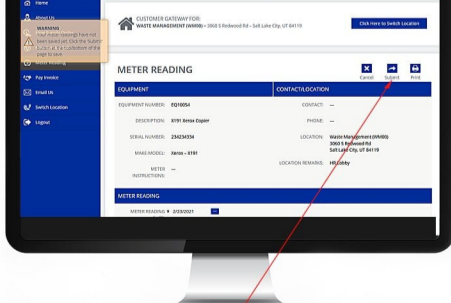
Home

About Us

WARNING
Your meter reading(s) have not been saved yet. Click the Submit button at the top/bottom of the page to save.

Meter Reading

Pay Invoice

Email Us

Switch Location

Logout

CUSTOMER GATEWAY FOR:
WASTE MANAGEMENT (WM08) • 3060 S Redwood Rd – Salt Lake City, UT 84119

Click Here to Switch Location

METER READING

Cancel Submit Print

EQUIPMENT

EQUIPMENT NUMBER: EQ10054

DESCRIPTION: X191 Xerox Copier

SERIAL NUMBER: 234234334

MAKE MODEL: Xerox – X191

METER INSTRUCTIONS: —

CONTACT/LOCATION

CONTACT: —

PHONE: —

LOCATION: Waste Management (WM08) 3060 S Redwood Rd Salt Lake City, UT 84119

LOCATION REMARKS: HR Lobby

METER READING

METER READING ▼ 2/20/2021